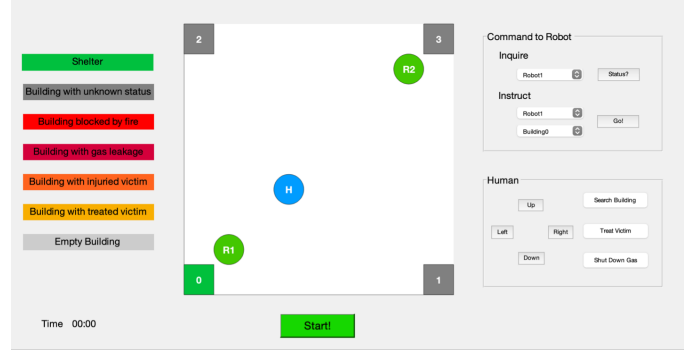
Shelter
Building with unknown status
Building blocked by fire
Building with gas leakage
Building with injuried victim
Building with treated victim
Empty Building

Time 00:00

2
3
R2
H
R1
0
1

Start!

Command to Robot
Inquire
Robot1
Status?
Instruct
Robot1
Building0
Go!

Human
Up
Left
Right
Down
Search Building
Treat Victim
Shut Down Gas